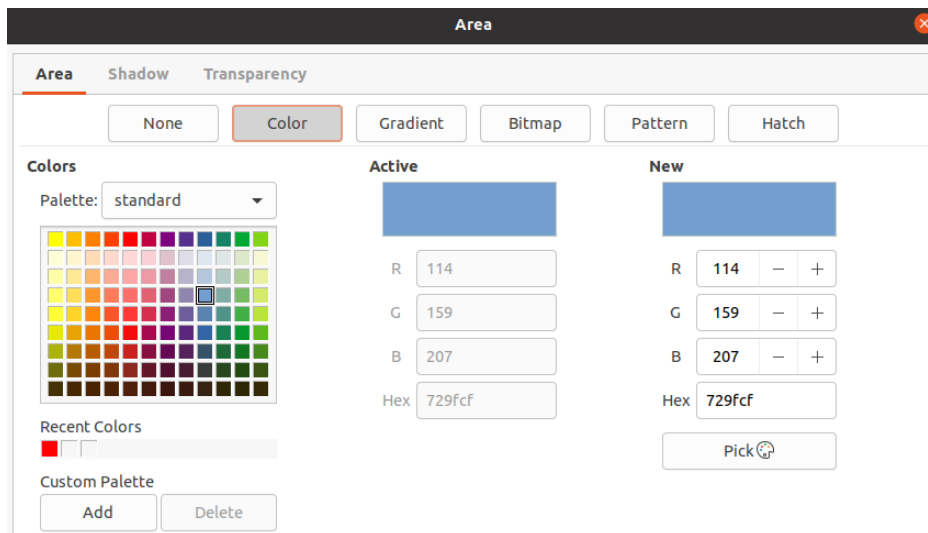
Area

Area Shadow Transparency

None Color Gradient Bitmap Pattern Hatch

Colors

Palette: standard

Recent Colors

Custom Palette

Add Delete

Active

R 114

G 159

B 207

Hex 729fcf

New

R 114 − +

G 159 − +

B 207 − +

Hex 729fcf

Pick